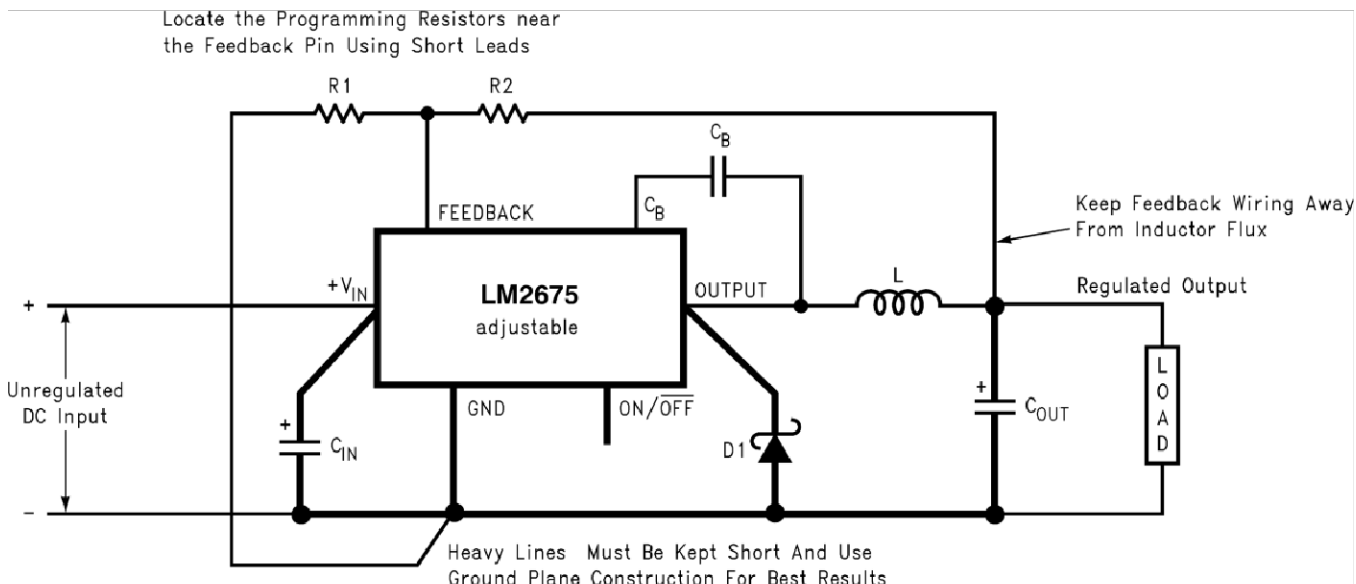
Locate the Programming Resistors near the Feedback Pin Using Short Leads

R1

R2

$C_B$

FEEDBACK

$C_B$

Keep Feedback Wiring Away From Inductor Flux

+

$+V_{IN}$

LM2675

adjustable

OUTPUT

L

Regulated Output

Unregulated DC Input

GND

$ON/\overline{OFF}$

+

$C_{OUT}$

L O A D

+

$C_{IN}$

D1

–

Heavy Lines Must Be Kept Short And Use Ground Plane Construction For Best Results